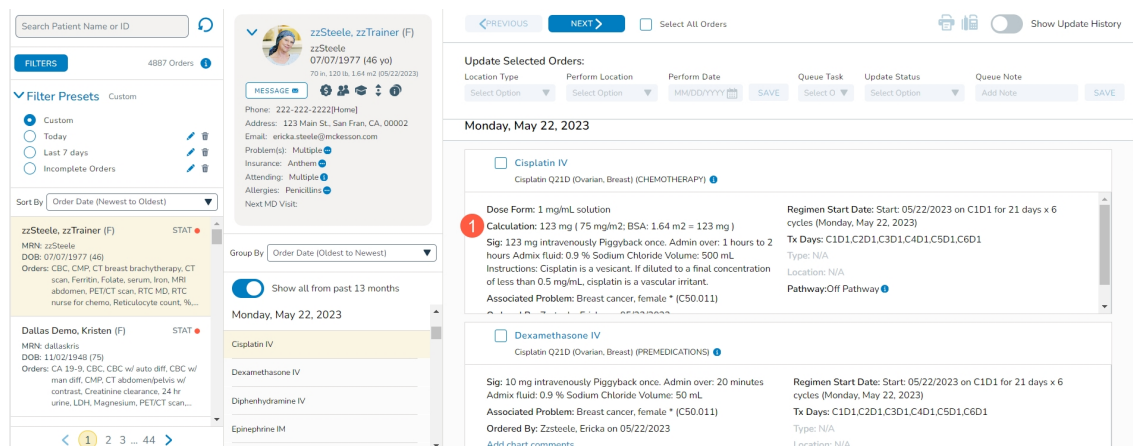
Search Patient Name or ID

FILTERS 4887 Orders

Filter Presets Custom

Custom
Today
Last 7 days
Incomplete Orders

Sort By Order Date (Newest to Oldest)

zzSteele, zzTrainer (F) STAT
MRN: zzSteele
DOB: 07/07/1977 (46)
Orders: CBC, CMP, CT breast brachytherapy, CT scan, Ferritin, Folate, serum, Iron, MRI abdomen, PET/CT scan, RTC MD, RTC nurse for chemo, Reticulocyte count, %,...

Dallas Demo, Kristen (F) STAT
MRN: dallaskris
DOB: 11/02/1948 (75)
Orders: CA 19-9, CBC, CBC w/ auto diff, CBC w/ man diff, CMP, CT abdomen/pelvis w/ contrast, Creatinine clearance, 24 hr urine, LDH, Magnesium, PET/CT scan,...

1 2 3 ... 44

zzSteele, zzTrainer (F)
zzSteele
07/07/1977 (46 yo)
70 in, 120 lb, 1.64 m2 (05/22/2023)
MESSAGE
Phone: 222-222-2222[Home]
Address: 123 Main St., San Fran, CA, 00002
Email: ericka.steele@mckesson.com
Problem(s): Multiple
Insurance: Anthem
Attending: Multiple
Allergies: Penicillins
Next MD Visit:

Group By Order Date (Oldest to Newest)

Show all from past 13 months

Monday, May 22, 2023
Cisplatin IV
Dexamethasone IV
Diphenhydramine IV
Epinephrine IM

PREVIOUS NEXT Select All Orders Show Update History

Update Selected Orders:

| Location Type | Perform Location | Perform Date | | Queue Task | Update Status | Queue Note | |
|---|---|---|---|---|---|---|---|
| Select Option | Select Option | MM/DD/YYYY | SAVE | Select O | Select Option | Add Note | SAVE |

Monday, May 22, 2023

Cisplatin IV
Cisplatin Q21D (Ovarian, Breast) (CHEMOTHERAPY)

Dose Form: 1 mg/mL solution
1 Calculation: 123 mg ( 75 mg/m2; BSA: 1.64 m2 = 123 mg )
Sig: 123 mg intravenously Piggyback once. Admin over: 1 hours to 2 hours Admix fluid: 0.9 % Sodium Chloride Volume: 500 mL
Instructions: Cisplatin is a vesicant. If diluted to a final concentration of less than 0.5 mg/mL, cisplatin is a vascular irritant.
Associated Problem: Breast cancer, female * (C50.011)

Regimen Start Date: Start: 05/22/2023 on C1D1 for 21 days x 6 cycles (Monday, May 22, 2023)
Tx Days: C1D1,C2D1,C3D1,C4D1,C5D1,C6D1
Type: N/A
Location: N/A
Pathway:Off Pathway

Dexamethasone IV
Cisplatin Q21D (Ovarian, Breast) (PREMEDICATIONS)

Sig: 10 mg intravenously Piggyback once. Admin over: 20 minutes Admix fluid: 0.9 % Sodium Chloride Volume: 50 mL
Associated Problem: Breast cancer, female * (C50.011)
Ordered By: Zzsteele, Ericka on 05/22/2023
Add chart comments

Regimen Start Date: Start: 05/22/2023 on C1D1 for 21 days x 6 cycles (Monday, May 22, 2023)
Tx Days: C1D1,C2D1,C3D1,C4D1,C5D1,C6D1
Type: N/A
Location: N/A